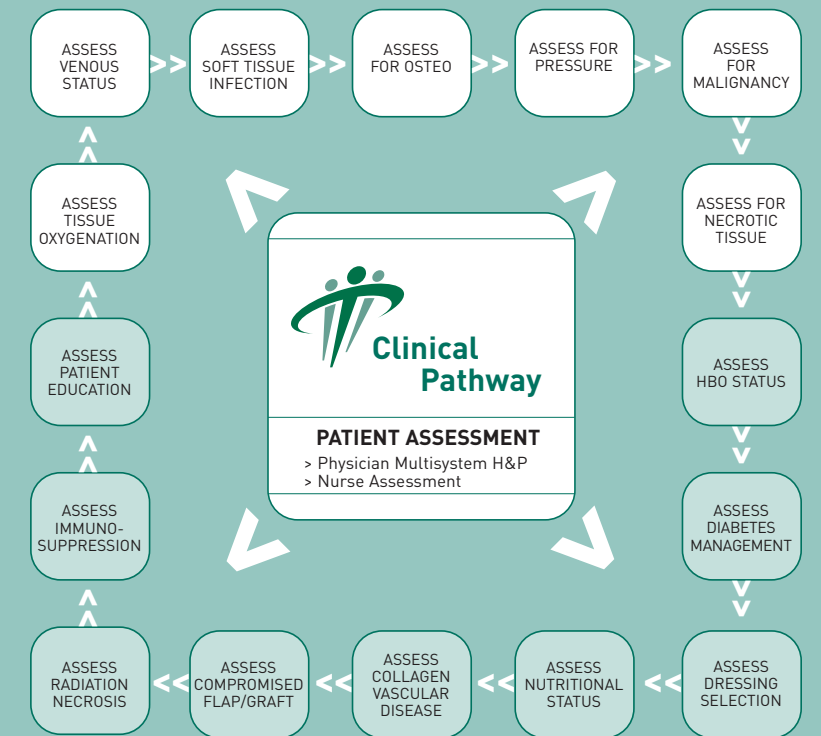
ASSESS VENOUS STATUS

>>

ASSESS SOFT TISSUE INFECTION

>>

ASSESS FOR OSTEO

>>

ASSESS FOR PRESSURE

>>

ASSESS FOR MALIGNANCY

ASSESS FOR NECROTIC TISSUE

ASSESS HBO STATUS

ASSESS DIABETES MANAGEMENT

ASSESS DRESSING SELECTION

<<

ASSESS NUTRITIONAL STATUS

<<

ASSESS COLLAGEN VASCULAR DISEASE

<<

ASSESS COMPROMISED FLAP/GRAFT

<<

ASSESS RADIATION NECROSIS

ASSESS IMMUNO-SUPPRESSION

ASSESS PATIENT EDUCATION

ASSESS TISSUE OXYGENATION

Clinical Pathway

PATIENT ASSESSMENT
> Physician Multisystem H&P
> Nurse Assessment